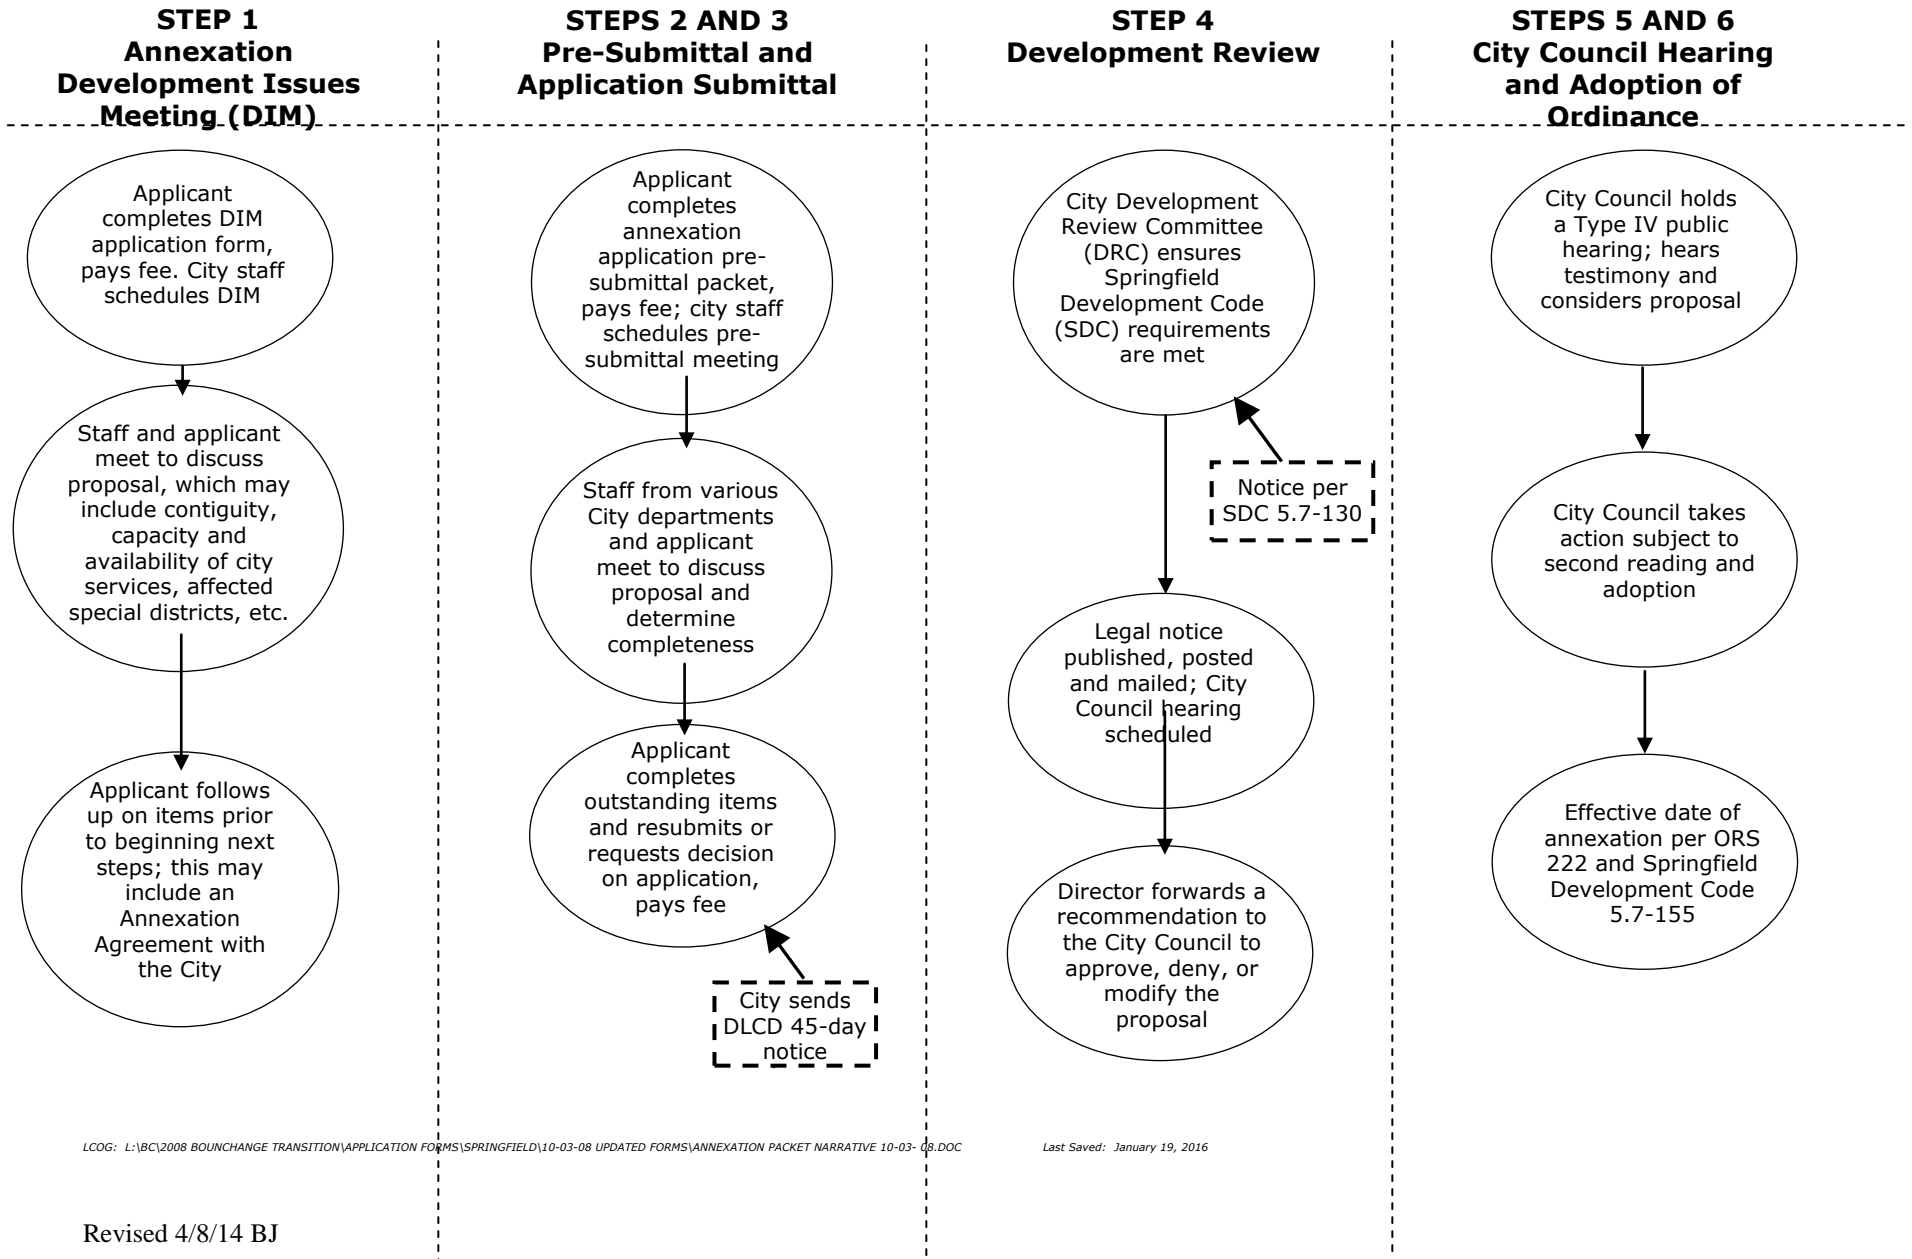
STEP 1
Annexation Development Issues Meeting (DIM)

Applicant completes DIM application form, pays fee. City staff schedules DIM

Staff and applicant meet to discuss proposal, which may include contiguity, capacity and availability of city services, affected special districts, etc.

Applicant follows up on items prior to beginning next steps; this may include an Annexation Agreement with the City

STEPS 2 AND 3
Pre-Submittal and Application Submittal

Applicant completes annexation application pre-submittal packet, pays fee; city staff schedules pre-submittal meeting

Staff from various City departments and applicant meet to discuss proposal and determine completeness

Applicant completes outstanding items and resubmits or requests decision on application, pays fee

City sends DLCD 45-day notice

STEP 4
Development Review

City Development Review Committee (DRC) ensures Springfield Development Code (SDC) requirements are met

Notice per SDC 5.7-130

Legal notice published, posted and mailed; City Council hearing scheduled

Director forwards a recommendation to the City Council to approve, deny, or modify the proposal

STEPS 5 AND 6
City Council Hearing and Adoption of Ordinance

City Council holds a Type IV public hearing; hears testimony and considers proposal

City Council takes action subject to second reading and adoption

Effective date of annexation per ORS 222 and Springfield Development Code 5.7-155

LCOG: L:\BC\2008 BOUNCHANGE TRANSITION\APPLICATION FORMS\SPRINGFIELD\10-03-08 UPDATED FORMS\ANNEXATION PACKET NARRATIVE 10-03- 08.DOC Last Saved: January 19, 2016

Revised 4/8/14 BJ